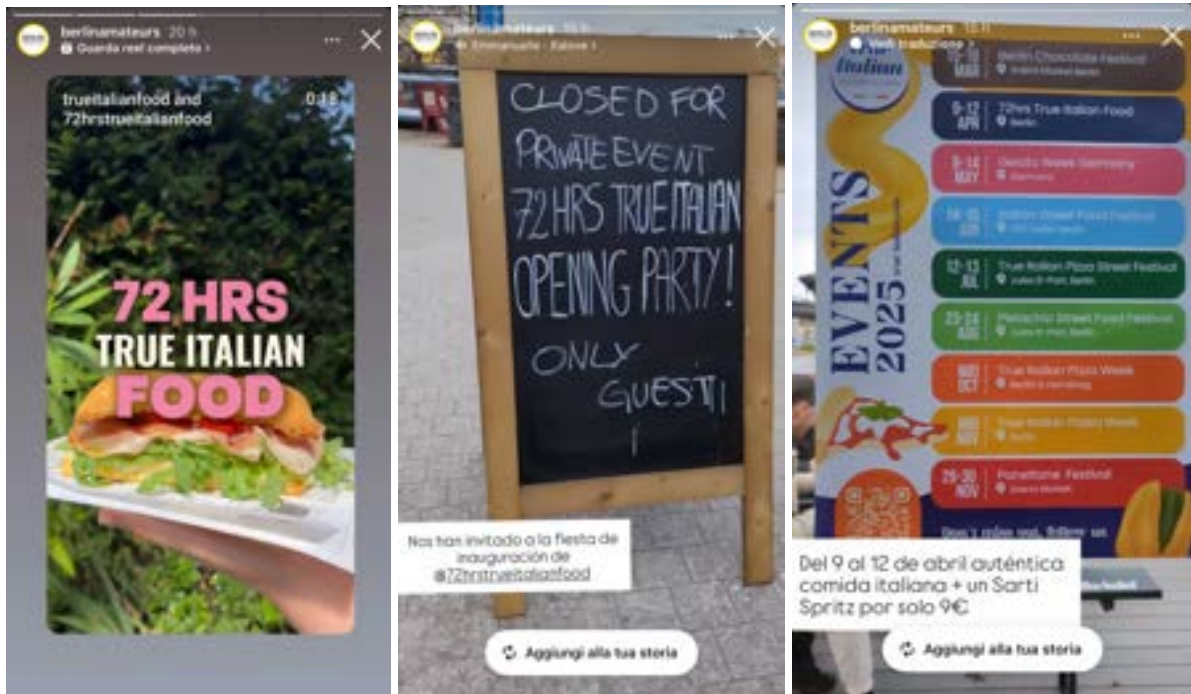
berlinamateurs 20 h
Guarda reel completo >

trueitalianfood and 72hrstrueitalianfood
0:18

72 HRS
TRUE ITALIAN
FOOD

berlinamateurs 15 h
Emmanuelle · Ealove >

CLOSED FOR PRIVATE EVENT
72 HRS TRUE ITALIAN
OPENING PARTY!
ONLY GUESTS!

Nos han invitado a la fiesta de inauguración de @72hrstrueitalianfood

Aggiungi alla tua storia

berlinamateurs 12 h
Vedi traduzione >

Italian
EVENTS 2025

| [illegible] MAR | Berlin Chocolate Festival |
|---|---|
| 9-12 APR | 72hrs True Italian Food |
| 9-14 MAY | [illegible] Week Germany |
| 14-15 JUN | Italian Street Food Festival |
| 12-13 JUL | True Italian Pizza Street Festival |
| 23-24 AUG | Pistachio Street Food Festival |
| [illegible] OCT | True Italian Pizza Week |
| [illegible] NOV | True Italian Pasta Week |
| 29-30 NOV | Panettone Festival |

Del 9 al 12 de abril auténtica comida italiana + un Sarti Spritz por solo 9€

Aggiungi alla tua storia